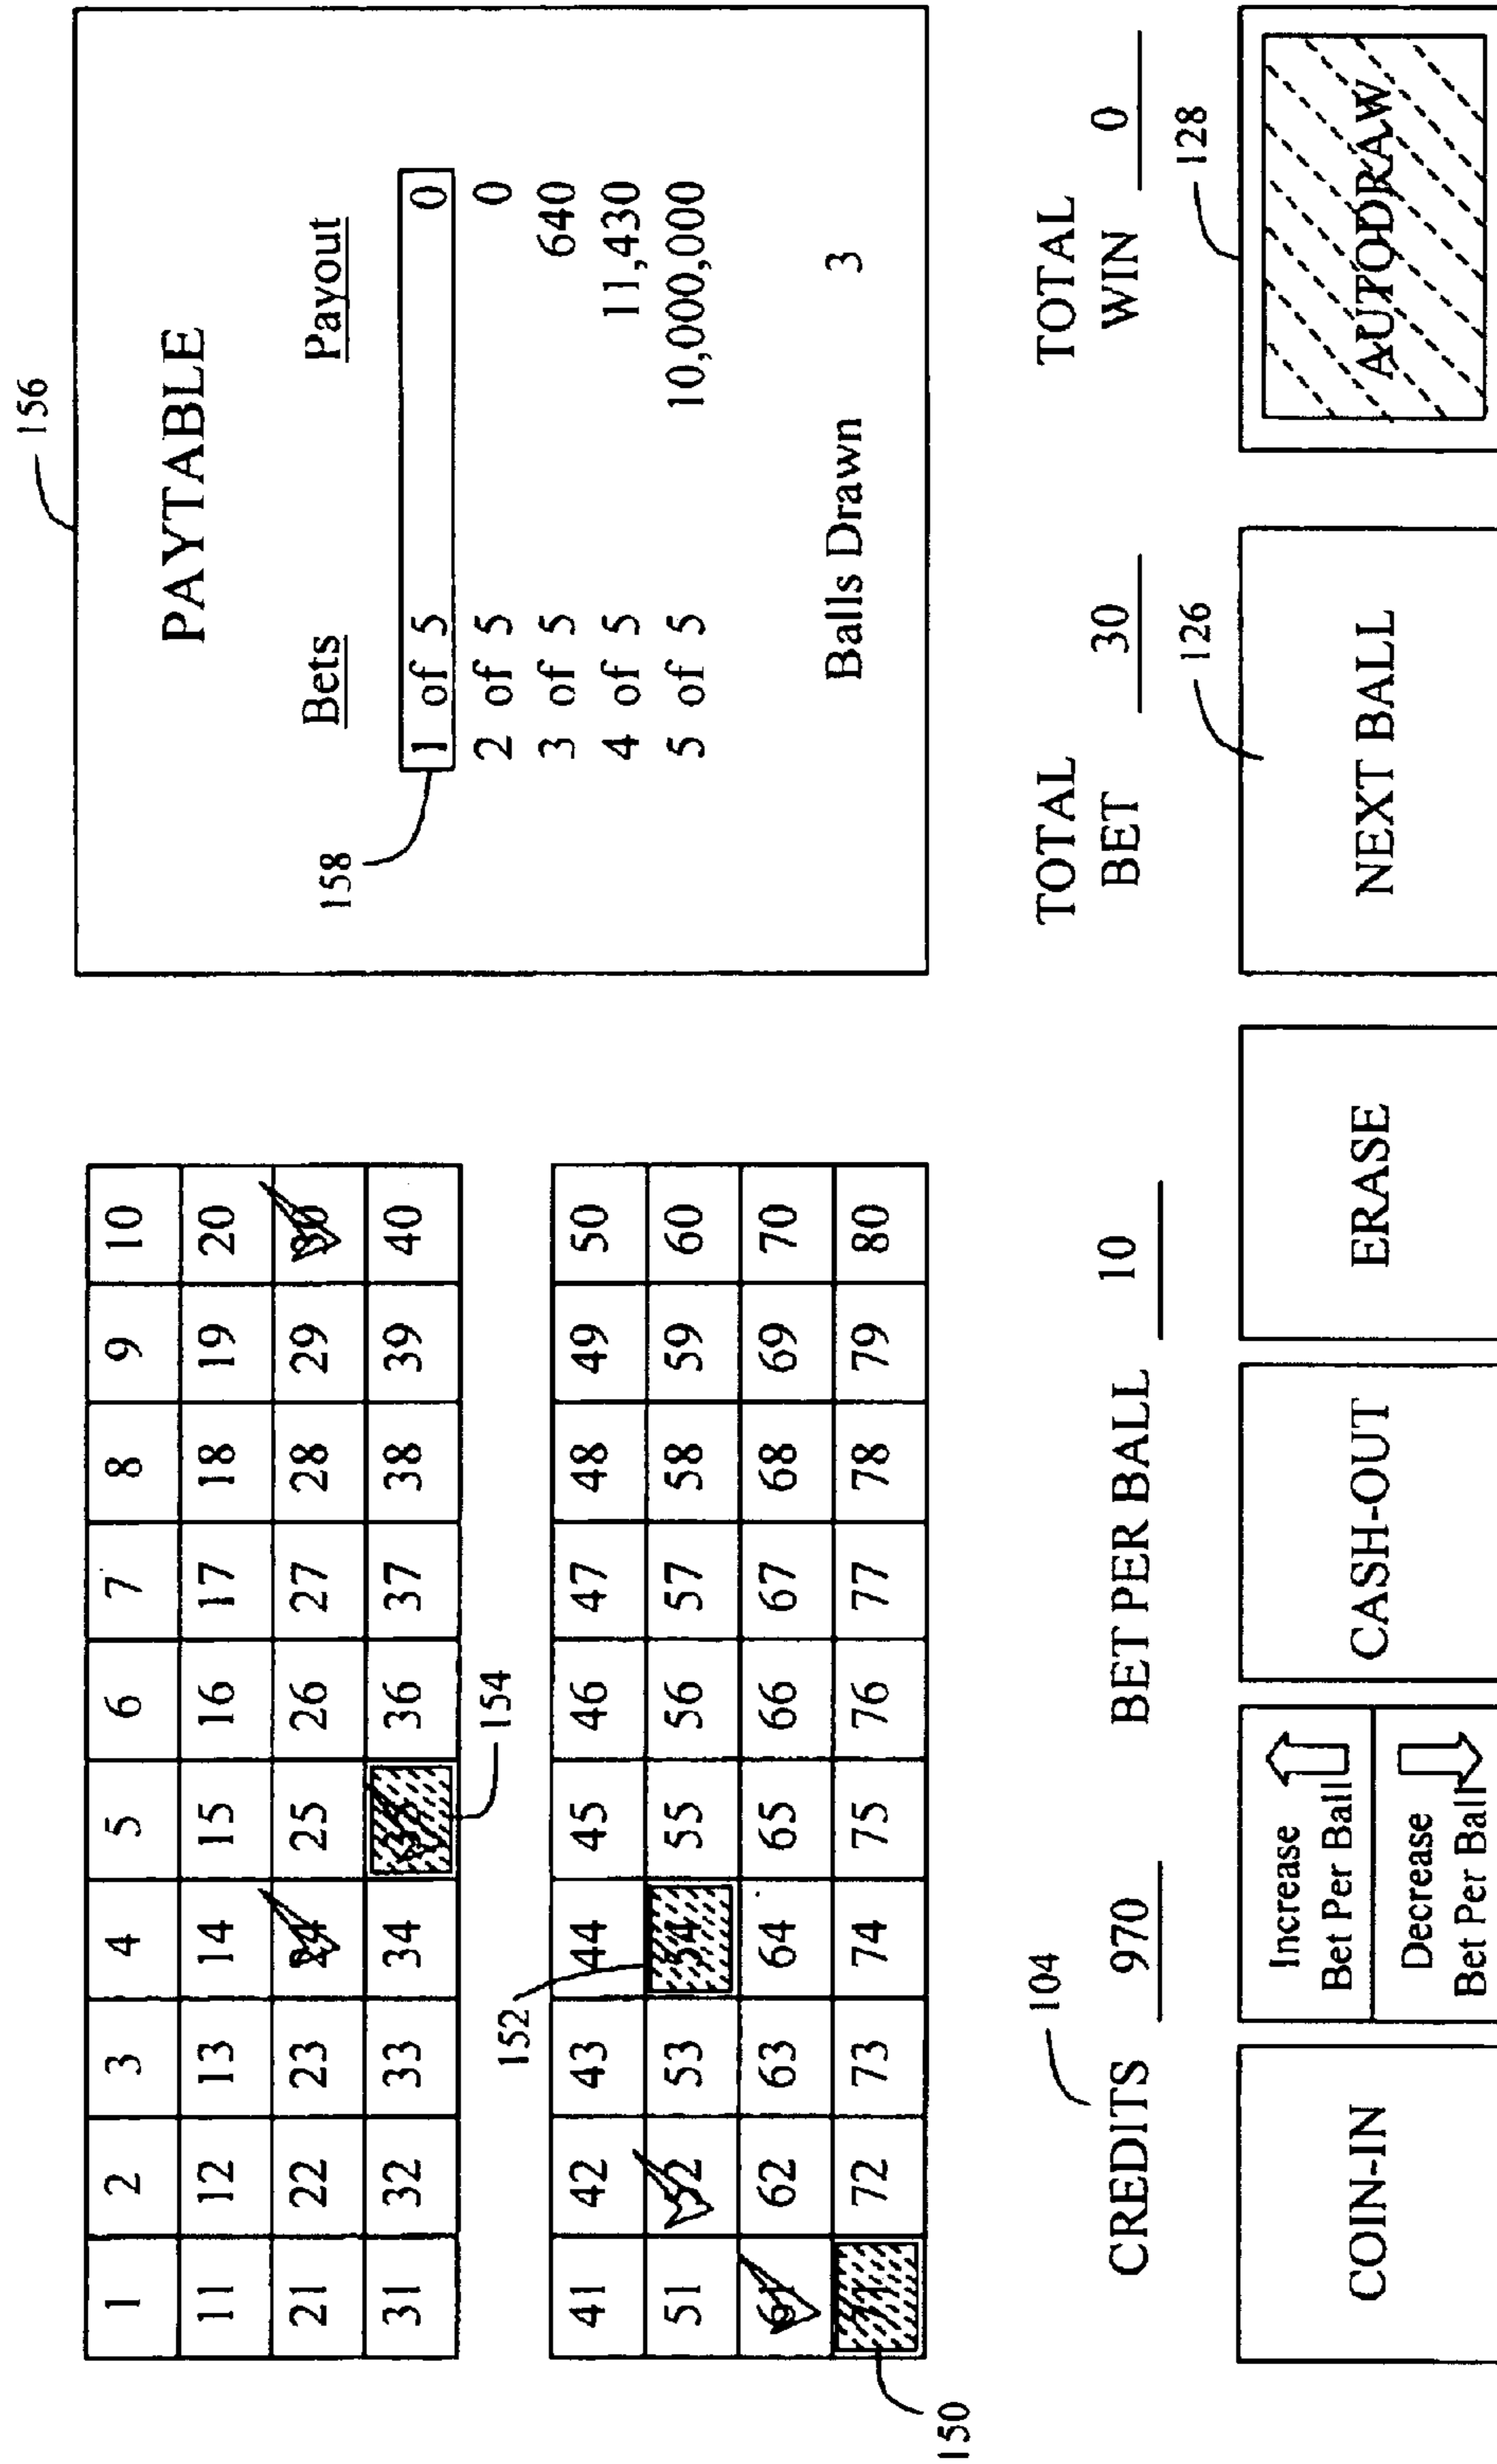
| 1 | 2 | 3 | 4 | 5 | 6 | 7 | 8 | 9 | 10 |
|---|---|---|---|---|---|---|---|---|---|
| 11 | 12 | 13 | 14 | 15 | 16 | 17 | 18 | 19 | 20 |
| 21 | 22 | 23 | 24 | 25 | 26 | 27 | 28 | 29 | 30 |
| 31 | 32 | 33 | 34 | 35 | 36 | 37 | 38 | 39 | 40 |

| 41 | 42 | 43 | 44 | 45 | 46 | 47 | 48 | 49 | 50 |
|---|---|---|---|---|---|---|---|---|---|
| 51 | 52 | 53 | 54 | 55 | 56 | 57 | 58 | 59 | 60 |
| 61 | 62 | 63 | 64 | 65 | 66 | 67 | 68 | 69 | 70 |
| 71 | 72 | 73 | 74 | 75 | 76 | 77 | 78 | 79 | 80 |

154
152
150

156
PAYTABLE

| Bets | Payout |
|---|---|
| 1 of 5 | 0 |
| 2 of 5 | 0 |
| 3 of 5 | 640 |
| 4 of 5 | 11,430 |
| 5 of 5 | 10,000,000 |

158

Balls Drawn 3

104
CREDITS 970

BET PER BALL 10

TOTAL BET 30

TOTAL WIN 0

COIN-IN

Increase Bet Per Ball

Decrease Bet Per Ball

CASH-OUT

ERASE

126
NEXT BALL

128
AUTODRAW